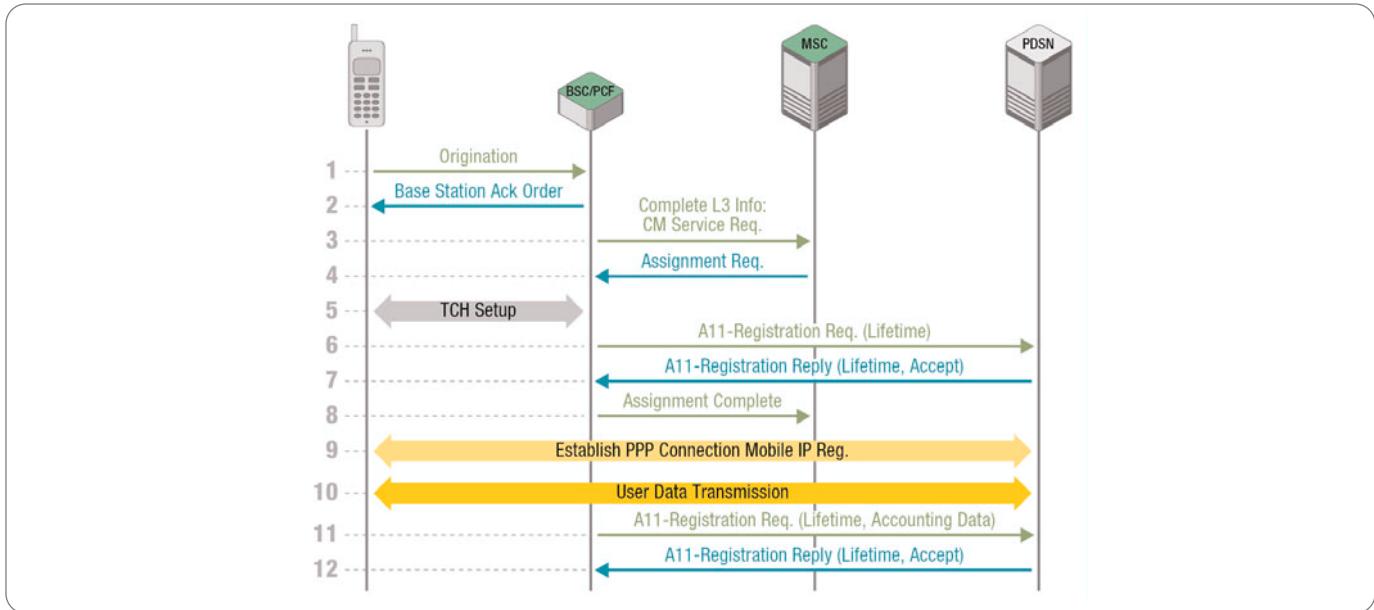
BSC/PCF

MSC

PDSN

1 Origination

2 Base Station Ack Order

3 Complete L3 Info: CM Service Req.

4 Assignment Req.

5 TCH Setup

6 A11-Registration Req. (Lifetime)

7 A11-Registration Reply (Lifetime, Accept)

8 Assignment Complete

9 Establish PPP Connection Mobile IP Reg.

10 User Data Transmission

11 A11-Registration Req. (Lifetime, Accounting Data)

12 A11-Registration Reply (Lifetime, Accept)